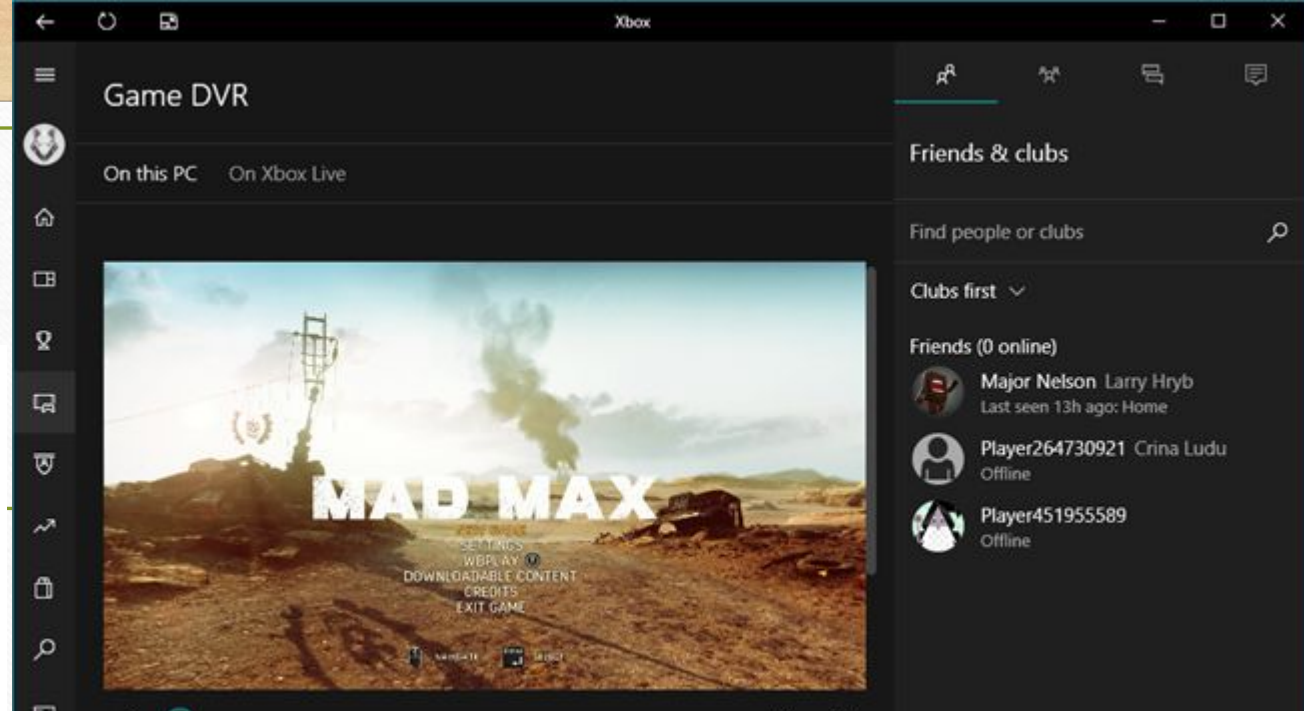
Xbox

Game DVR

On this PC On Xbox Live

MAD MAX
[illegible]
SETTINGS
WBPLAY
DOWNLOADABLE CONTENT
CREDITS
EXIT GAME

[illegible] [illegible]

Friends & clubs

Find people or clubs

Clubs first

Friends (0 online)

Major Nelson Larry Hryb
Last seen 13h ago: Home

Player264730921 Crina Ludu
Offline

Player451955589
Offline